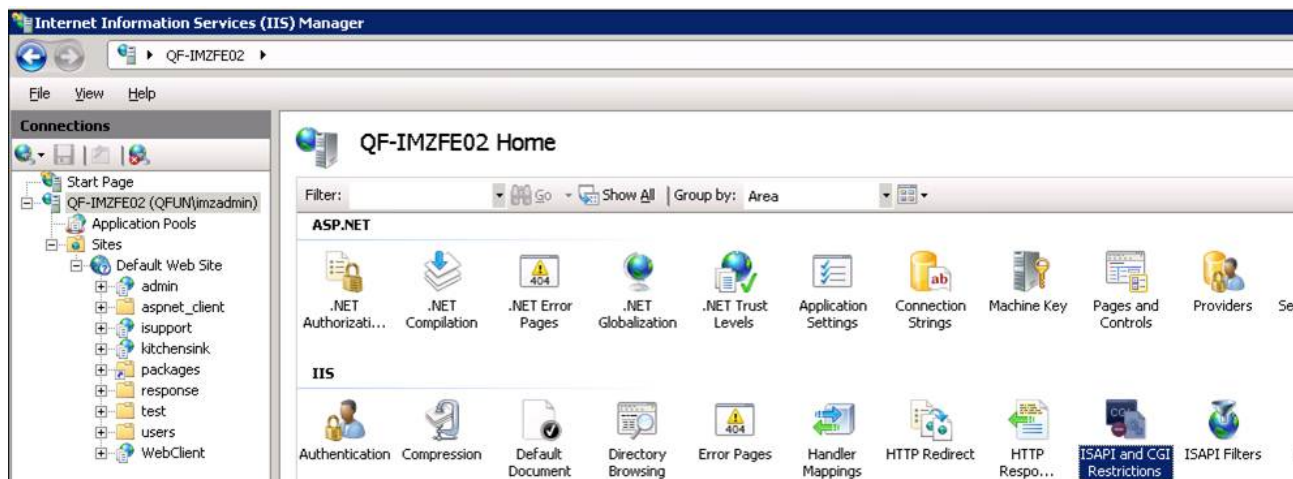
Internet Information Services (IIS) Manager

QF-IMZFE02 ▸

File View Help

Connections

Start Page
QF-IMZFE02 (QFUN\imzadmin)
Application Pools
Sites
Default Web Site
admin
aspnet_client
isupport
kitchensink
packages
response
test
users
WebClient

QF-IMZFE02 Home

Filter: Go Show All | Group by: Area

ASP.NET

.NET Authorizati...
.NET Compilation
.NET Error Pages
.NET Globalization
.NET Trust Levels
Application Settings
Connection Strings
Machine Key
Pages and Controls
Providers
Se

IIS

Authentication
Compression
Default Document
Directory Browsing
Error Pages
Handler Mappings
HTTP Redirect
HTTP Respo...
ISAPI and CGI Restrictions
ISAPI Filters